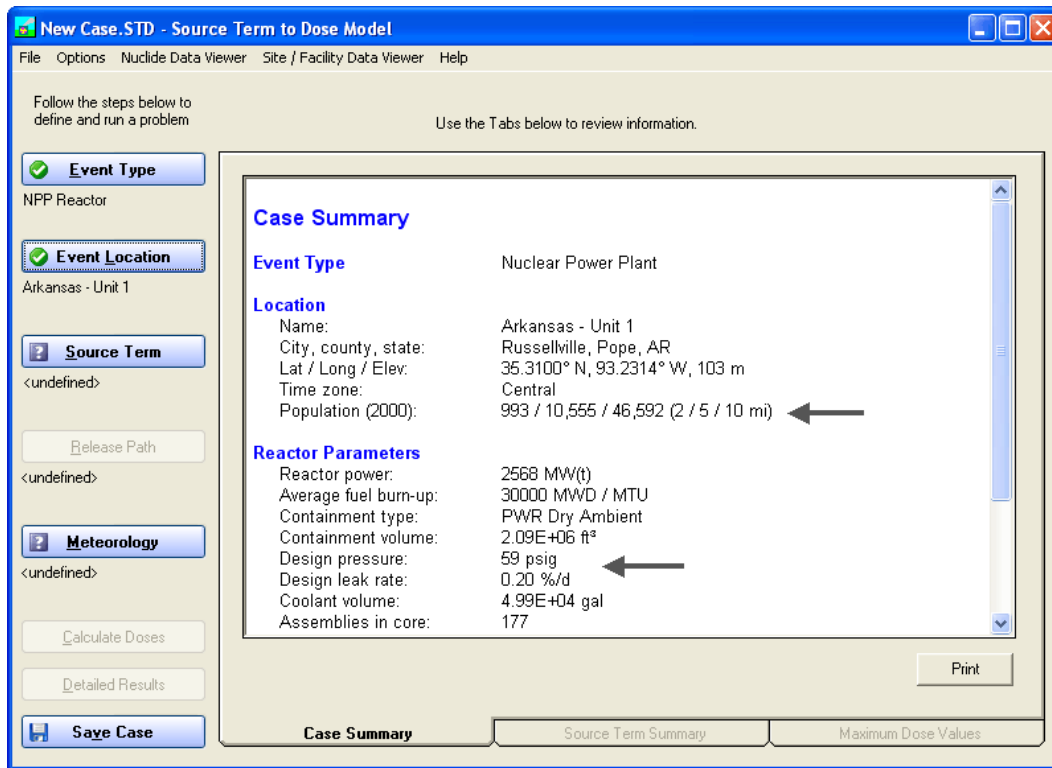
New Case.STD - Source Term to Dose Model

File Options Nuclide Data Viewer Site / Facility Data Viewer Help

Follow the steps below to define and run a problem

Use the Tabs below to review information.

Event Type
NPP Reactor

Event Location
Arkansas - Unit 1

Source Term
<undefined>

Release Path
<undefined>

Meteorology
<undefined>

Calculate Doses

Detailed Results

Save Case

Case Summary

Event Type Nuclear Power Plant

Location
Name: Arkansas - Unit 1
City, county, state: Russellville, Pope, AR
Lat / Long / Elev: 35.3100° N, 93.2314° W, 103 m
Time zone: Central
Population (2000): 993 / 10,555 / 46,592 (2 / 5 / 10 mi)

Reactor Parameters
Reactor power: 2568 MW(t)
Average fuel burn-up: 30000 MWD / MTU
Containment type: PWR Dry Ambient
Containment volume: 2.09E+06 ft³
Design pressure: 59 psig
Design leak rate: 0.20 %/d
Coolant volume: 4.99E+04 gal
Assemblies in core: 177

Print

Case Summary | Source Term Summary | Maximum Dose Values